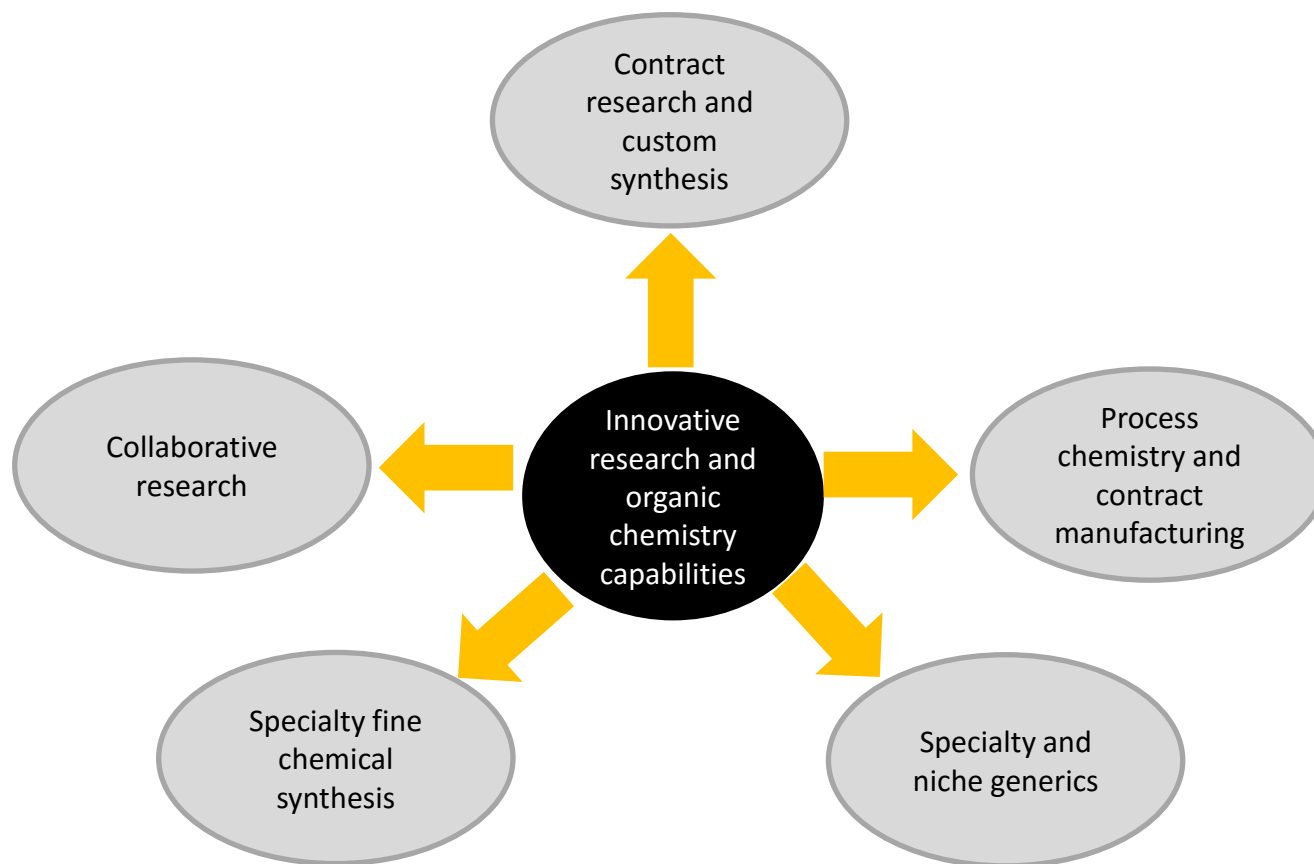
Contract research and custom synthesis

Collaborative research

Innovative research and organic chemistry capabilities

Process chemistry and contract manufacturing

Specialty fine chemical synthesis

Specialty and niche generics